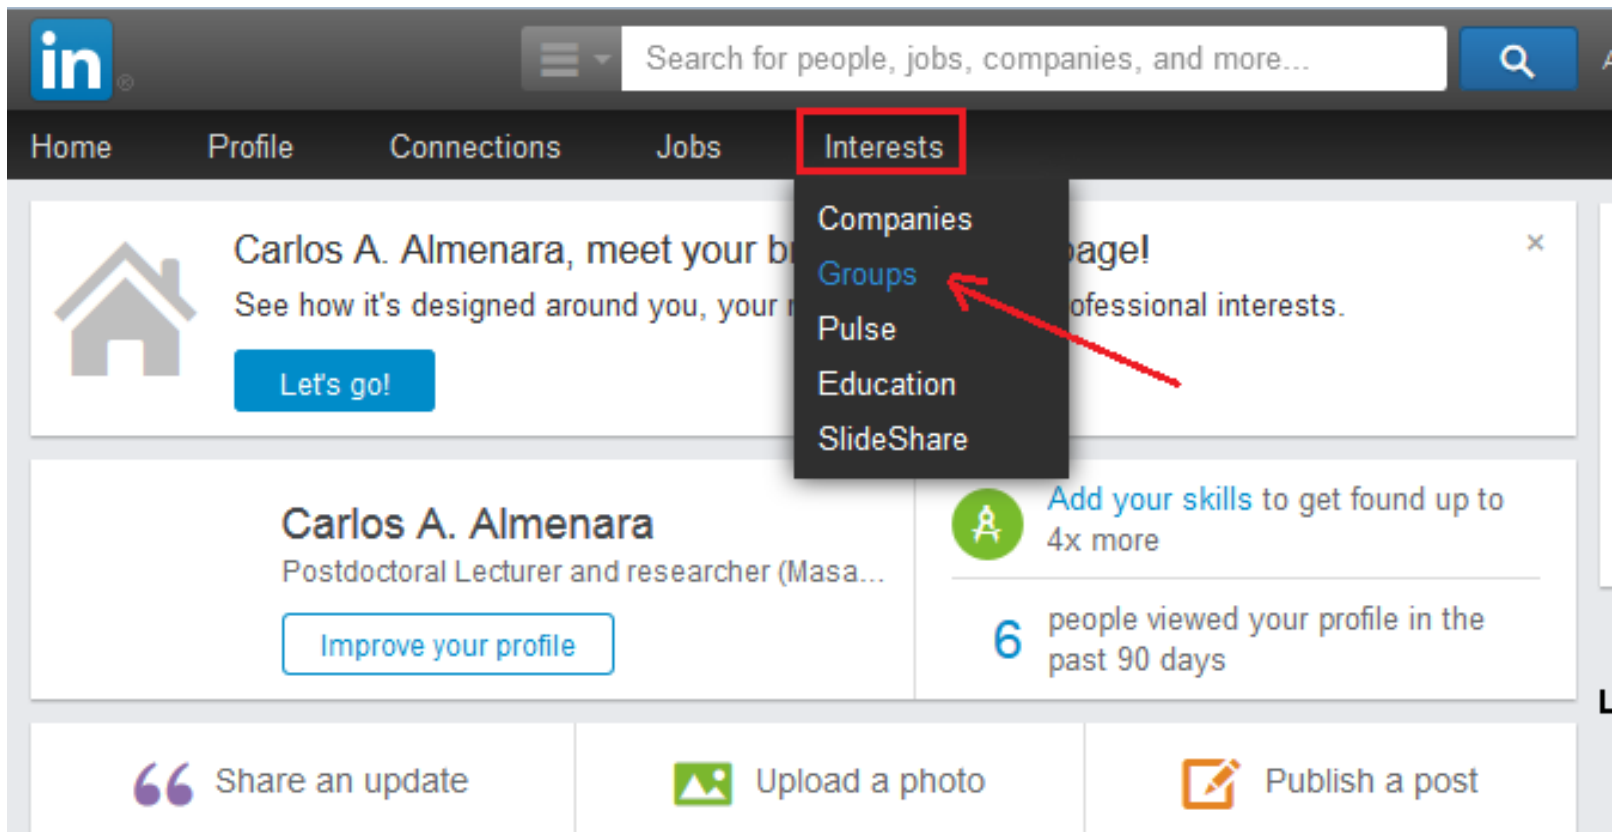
in

Search for people, jobs, companies, and more...

Home Profile Connections Jobs Interests

Companies
Groups
Pulse
Education
SlideShare

Carlos A. Almenara, meet your b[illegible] page!

See how it's designed around you, your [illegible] ofessional interests.

×

Let's go!

Carlos A. Almenara

Postdoctoral Lecturer and researcher (Masa...

Improve your profile

Add your skills to get found up to 4x more

6 people viewed your profile in the past 90 days

Share an update

Upload a photo

Publish a post